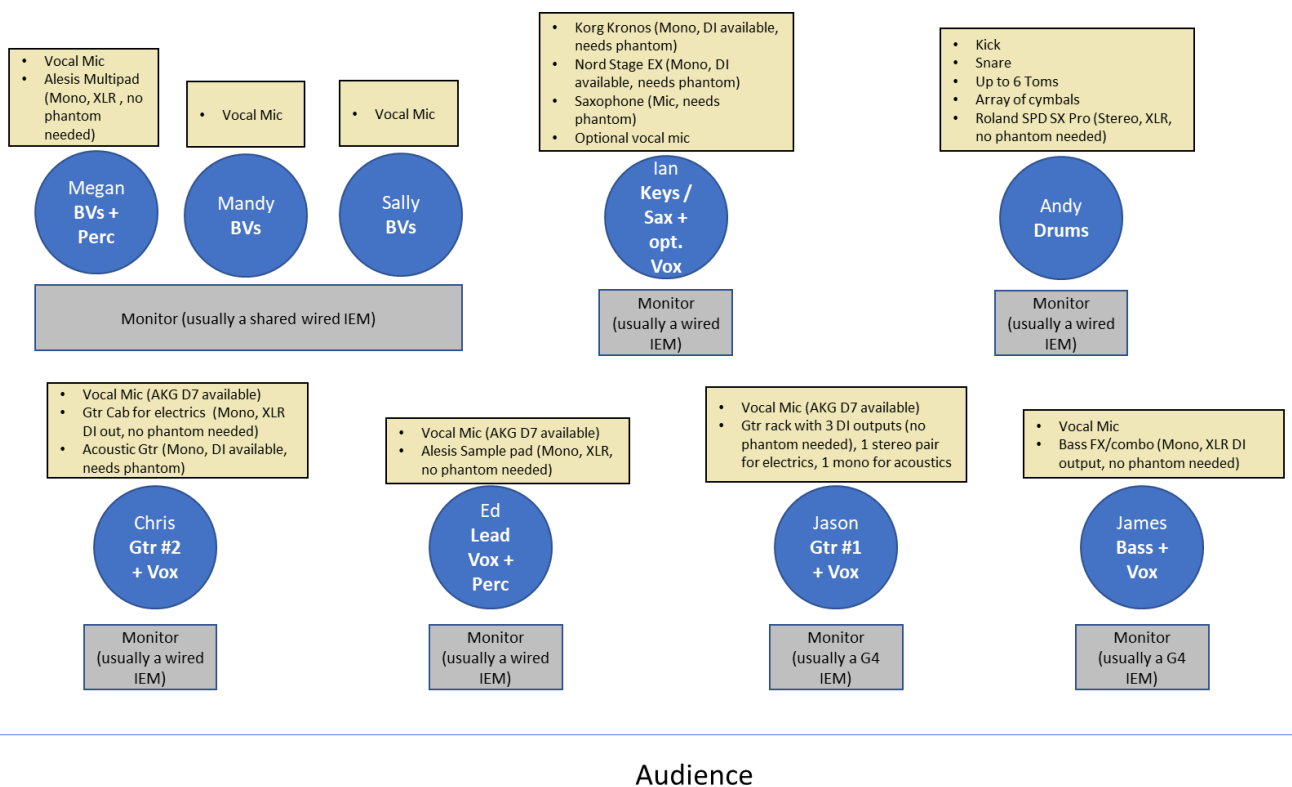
• Vocal Mic
• Alesis Multipad (Mono, XLR , no phantom needed)

Megan
BVs + Perc

• Vocal Mic

Mandy
BVs

• Vocal Mic

Sally
BVs

Monitor (usually a shared wired IEM)

• Korg Kronos (Mono, DI available, needs phantom)
• Nord Stage EX (Mono, DI available, needs phantom)
• Saxophone (Mic, needs phantom)
• Optional vocal mic

Ian
Keys / Sax + opt. Vox

Monitor (usually a wired IEM)

• Kick
• Snare
• Up to 6 Toms
• Array of cymbals
• Roland SPD SX Pro (Stereo, XLR, no phantom needed)

Andy
Drums

Monitor (usually a wired IEM)

• Vocal Mic (AKG D7 available)
• Gtr Cab for electrics (Mono, XLR DI out, no phantom needed)
• Acoustic Gtr (Mono, DI available, needs phantom)

Chris
Gtr #2 + Vox

Monitor (usually a wired IEM)

• Vocal Mic (AKG D7 available)
• Alesis Sample pad (Mono, XLR, no phantom needed)

Ed
Lead Vox + Perc

Monitor (usually a wired IEM)

• Vocal Mic (AKG D7 available)
• Gtr rack with 3 DI outputs (no phantom needed), 1 stereo pair for electrics, 1 mono for acoustics

Jason
Gtr #1 + Vox

Monitor (usually a G4 IEM)

• Vocal Mic
• Bass FX/combo (Mono, XLR DI output, no phantom needed)

James
Bass + Vox

Monitor (usually a G4 IEM)

Audience